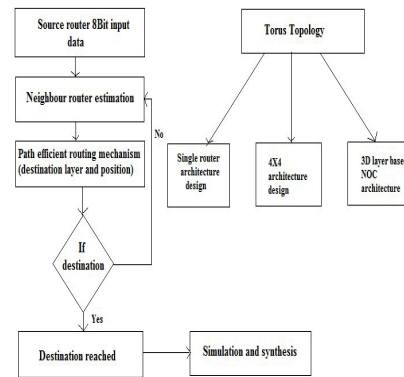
Source router 8Bit input data

Neighbour router estimation

Path efficient routing mechanism (destination layer and position)

If destination

No

Yes

Destination reached

Simulation and synthesis

Torus Topology

Single router architecture design

4X4 architecture design

3D layer base NOC architecture